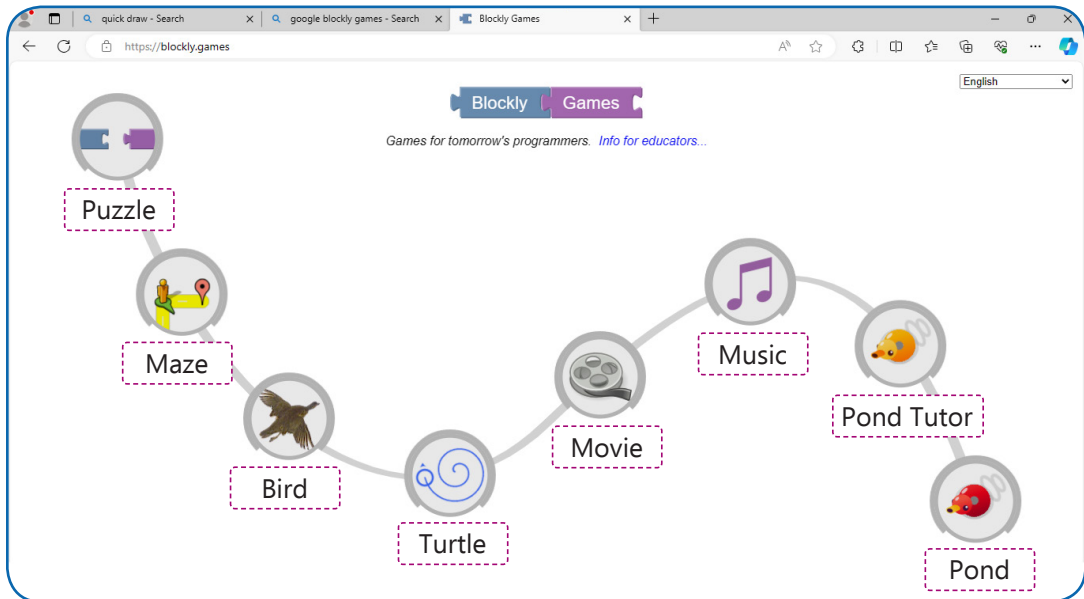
quick draw - Search
google blockly games - Search
Blockly Games
https://blockly.games
English
Blockly Games
Games for tomorrow's programmers. Info for educators...

Puzzle
Maze
Bird
Turtle
Movie
Music
Pond Tutor
Pond